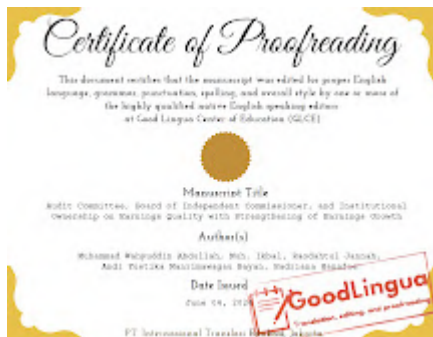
Certificate of Proofreading

This document certifies that the manuscript was edited for proper English language, grammar, punctuation, spelling, and overall style by one or more of the highly qualified native English speaking editors at Good Lingua Center of Education (GLCE)

Manuscript Title

Audit Committee, Board of Independent Commissioner, and Institutional Ownership on Earnings Quality with Strengthening of Earnings Growth

Author(s)

Muhammad Wahyuddin Abdullah, Muh. Ikbal, Raodahtul Jannah, Andi Yustika Masrinawangsa Bayan, Nadliana Ramadan

Date Issued

June 04, 202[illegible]

PT Internasional Translet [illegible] Jakarta

GoodLingua

Translation, editing, and proofreading